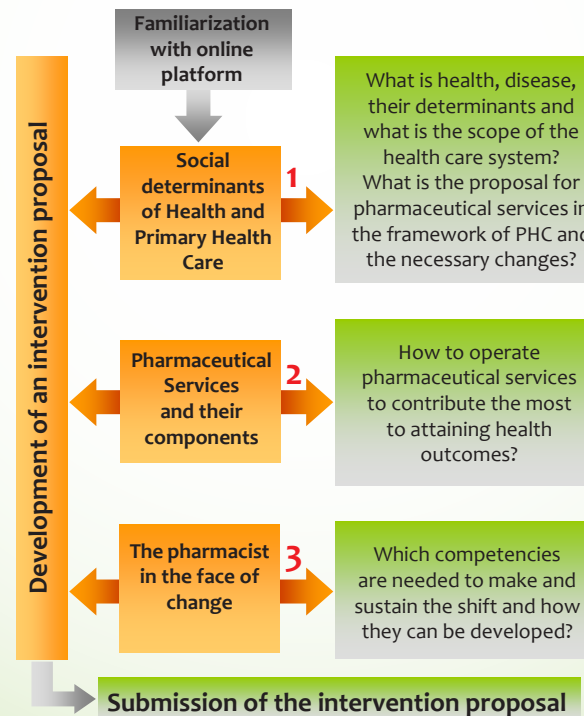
Familiarization with online platform

Development of an intervention proposal

Social determinants of Health and Primary Health Care

1

What is health, disease, their determinants and what is the scope of the health care system? What is the proposal for pharmaceutical services in the framework of PHC and the necessary changes?

Pharmaceutical Services and their components

2

How to operate pharmaceutical services to contribute the most to attaining health outcomes?

The pharmacist in the face of change

3

Which competencies are needed to make and sustain the shift and how they can be developed?

Submission of the intervention proposal